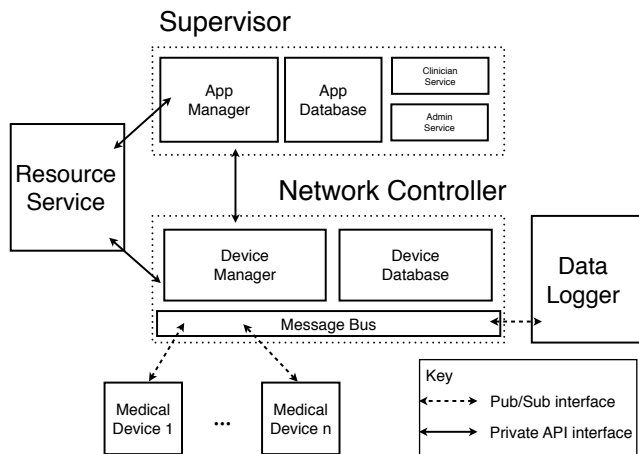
Supervisor

App Manager

App Database

Clinician Service

Admin Service

Resource Service

Network Controller

Device Manager

Device Database

Data Logger

Message Bus

Medical Device 1

...

Medical Device n

Key

Pub/Sub interface

Private API interface